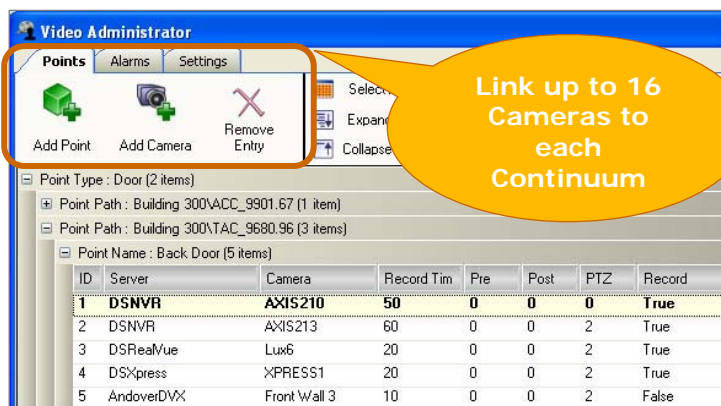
Video Administrator

Points | Alarms | Settings

Add Point
Add Camera
Remove Entry

Select
Expand
Collapse

Link up to 16 Cameras to each Continuum

Point Type : Door (2 items)
Point Path : Building 300\ACC_9901.67 (1 item)
Point Path : Building 300\TAC_9680.96 (3 items)
Point Name : Back Door (5 items)

| ID | Server | Camera | Record Tim | Pre | Post | PTZ | Record |
|---|---|---|---|---|---|---|---|
| 1 | DSNVR | AXIS210 | 50 | 0 | 0 | 0 | True |
| 2 | DSNVR | AXIS213 | 60 | 0 | 0 | 2 | True |
| 3 | DSRealVue | Lux6 | 20 | 0 | 0 | 2 | True |
| 4 | DSXpress | XPRESS1 | 20 | 0 | 0 | 2 | True |
| 5 | AndoverDVX | Front Wall 3 | 10 | 0 | 0 | 2 | False |